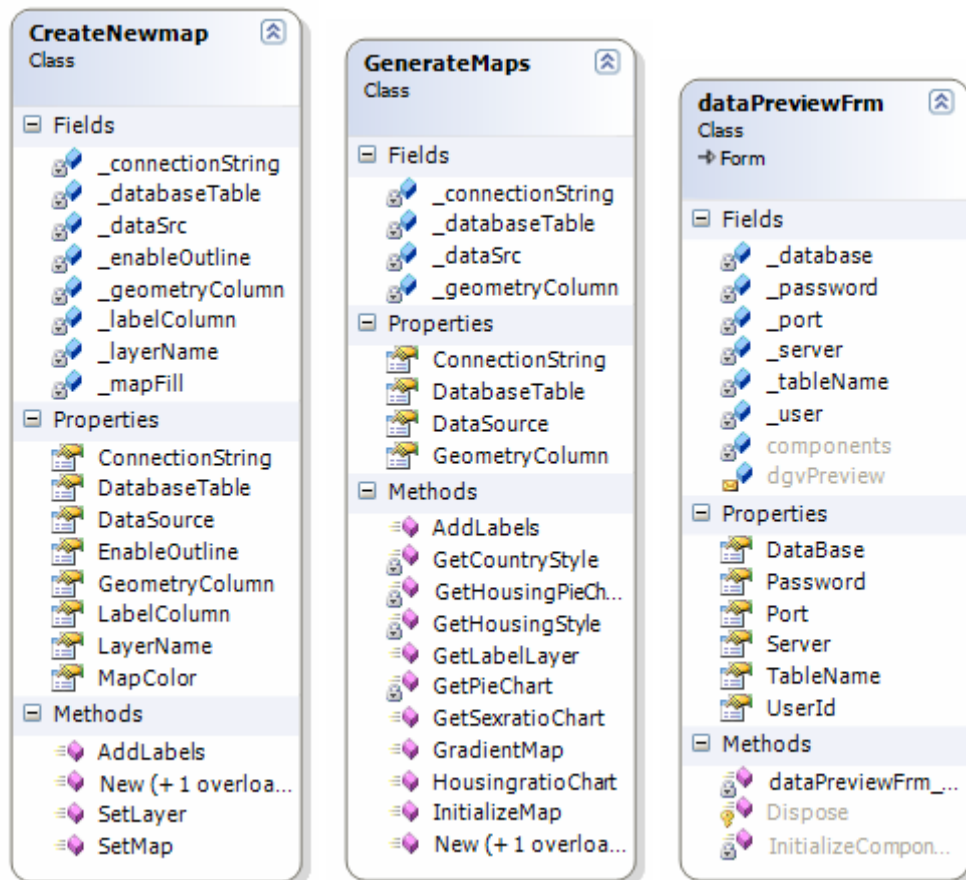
CreateNewmap
Class

Fields
_connectionString
_databaseTable
_dataSrc
_enableOutline
_geometryColumn
_labelColumn
_layerName
_mapFill

Properties
ConnectionString
DatabaseTable
DataSource
EnableOutline
GeometryColumn
LabelColumn
LayerName
MapColor

Methods
AddLabels
New (+ 1 overloa...
SetLayer
SetMap

GenerateMaps
Class

Fields
_connectionString
_databaseTable
_dataSrc
_geometryColumn

Properties
ConnectionString
DatabaseTable
DataSource
GeometryColumn

Methods
AddLabels
GetCountryStyle
GetHousingPieCh...
GetHousingStyle
GetLabelLayer
GetPieChart
GetSexratioChart
GradientMap
HousingratioChart
InitializeMap
New (+ 1 overloa...

dataPreviewFrm
Class
→ Form

Fields
_database
_password
_port
_server
_tableName
_user
components
dgvPreview

Properties
DataBase
Password
Port
Server
TableName
UserId

Methods
dataPreviewFrm_...
Dispose
InitializeCompon...